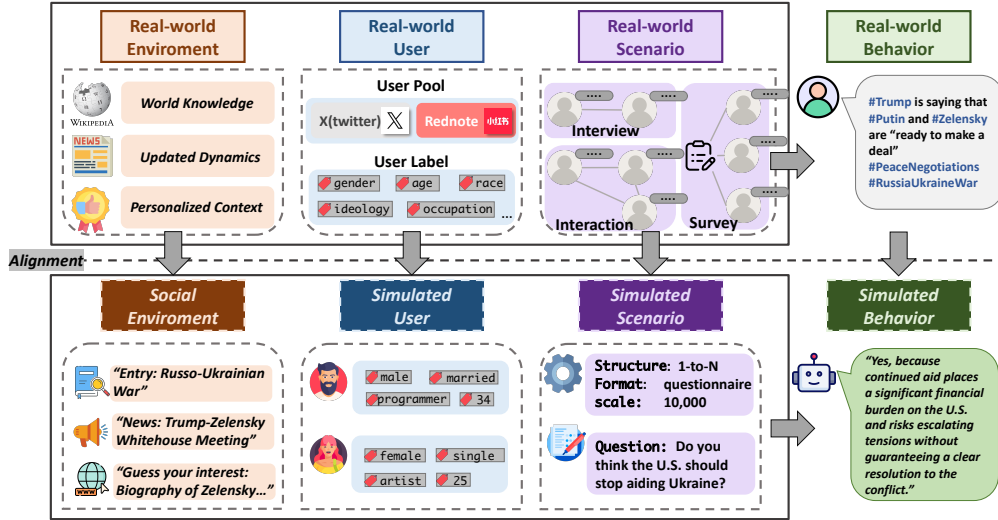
Real-world Enviroment

WIKIPEDIA

World Knowledge

NEWS

Updated Dynamics

Personalized Context

Real-world User

User Pool

X(twitter)

Rednote 小红书

User Label

gender age race

ideology occupation ...

Real-world Scenario

Interview

Interaction

Survey

Real-world Behavior

#Trump is saying that #Putin and #Zelensky are "ready to make a deal" #PeaceNegotiations #RussiaUkraineWar

Alignment

Social Enviroment

"Entry: Russo-Ukrainian War"

"News: Trump-Zelensky Whitehouse Meeting"

"Guess your interest: Biography of Zelensky..."

Simulated User

male married

programmer 34

female single

artist 25

Simulated Scenario

Structure: 1-to-N

Format: questionnaire

scale: 10,000

Question: Do you think the U.S. should stop aiding Ukraine?

Simulated Behavior

"Yes, because continued aid places a significant financial burden on the U.S. and risks escalating tensions without guaranteeing a clear resolution to the conflict."